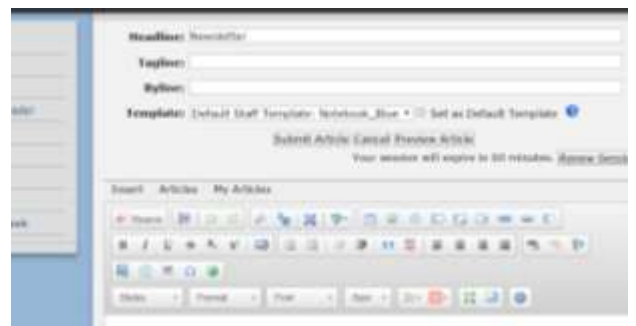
Headline: Newsletter

Tagline:

Byline:

Template: Default Staff Template: Notebook_Blue ▾ ☐ Set as Default Template

Submit Article Cancel Preview Article

Your session will expire in 30 minutes. Renew Sessi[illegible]

Insert Articles My Articles

Source

Styles Format Font Size